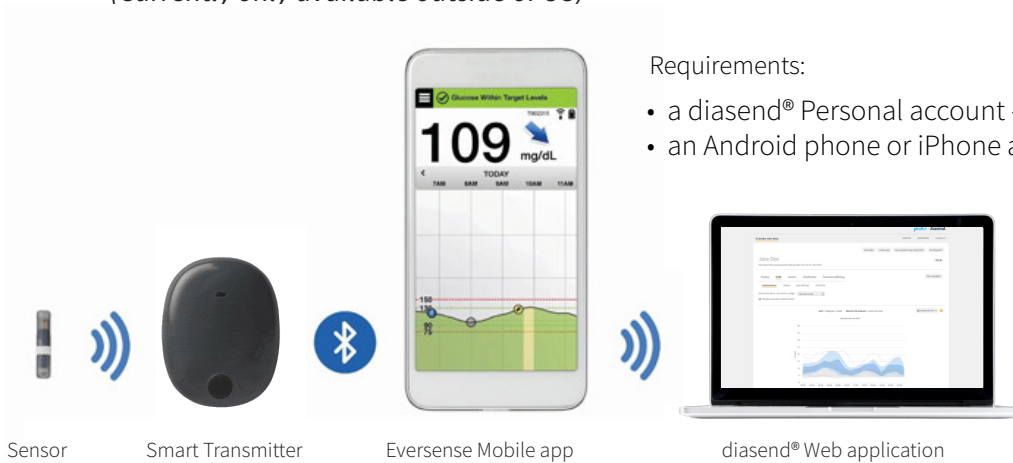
(currently only available outside of US)

Requirements:
• a diasend® Personal account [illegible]
• an Android phone or iPhone a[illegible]

Glucose Within Target Levels
109
mg/dL
TODAY
7AM 8AM 9AM 10AM 11AM
150
90
75

Jane Doe

Sensor
Smart Transmitter
Eversense Mobile app
diasend® Web application